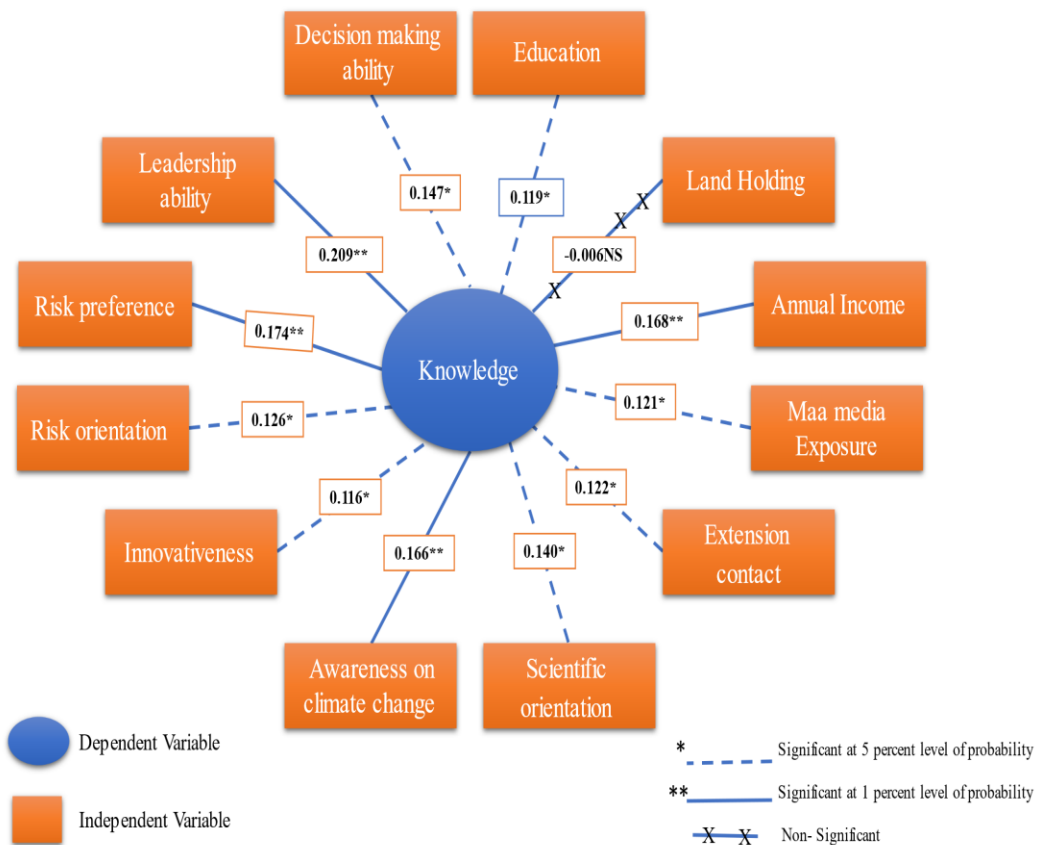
Decision making ability

Education

Leadership ability

Land Holding

0.147*

0.119*

X X

0.209**

-0.006NS

X

Risk preference

Annual Income

0.174**

0.168**

Knowledge

0.121*

Risk orientation

0.126*

Maa media Exposure

0.122*

0.116*

Innovativeness

0.166**

0.140*

Extension contact

Awareness on climate change

Scientific orientation

Dependent Variable

Independent Variable

* Significant at 5 percent level of probability

** Significant at 1 percent level of probability

X X Non- Significant